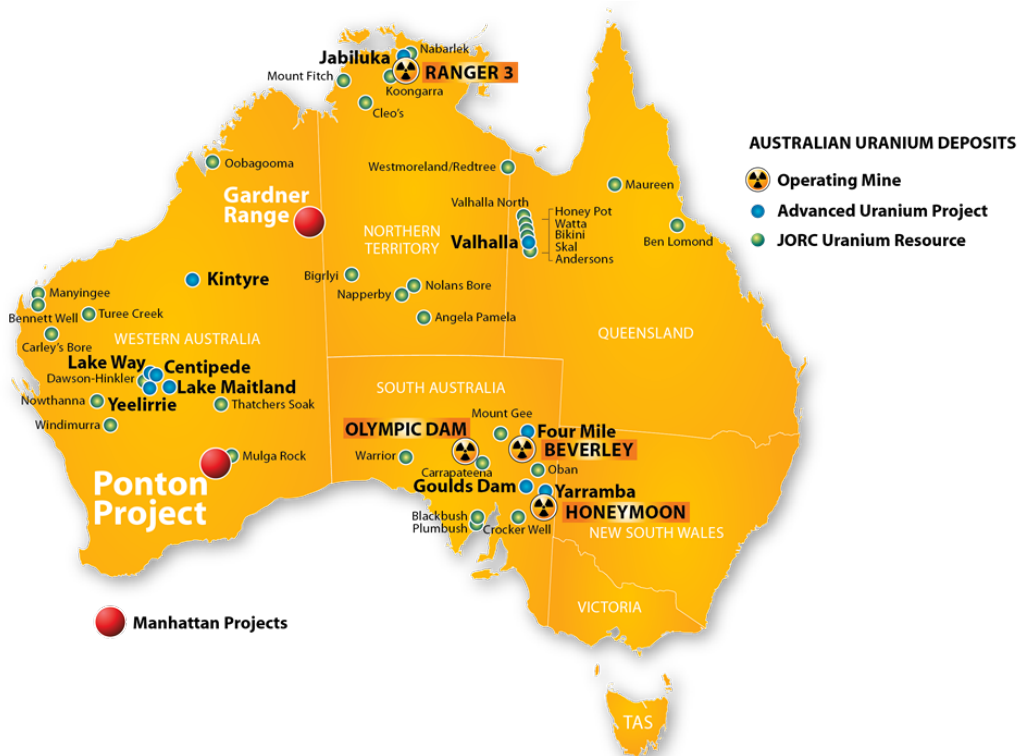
Jabiluka
Nabarlek
RANGER 3
Mount Fitch
Koongarra
Cleo's

AUSTRALIAN URANIUM DEPOSITS
Operating Mine
Advanced Uranium Project
JORC Uranium Resource

Oobagooma
Westmoreland/Redtree
Maureen
Gardner Range
Valhalla North
Honey Pot
Watta
Bikini
Skal
Andersons
NORTHERN TERRITORY
Valhalla
Ben Lomond
Kintyre
Bigrlyi
Nolans Bore
Napperby
Manyingee
Turee Creek
Bennett Well
Angela Pamela
WESTERN AUSTRALIA
QUEENSLAND
Carley's Bore
Lake Way
Centipede
Dawson-Hinkler
Lake Maitland
SOUTH AUSTRALIA
Nowthanna
Yeelirrie
Thatchers Soak
Mount Gee
Windimurra
OLYMPIC DAM
Four Mile
BEVERLEY
Mulga Rock
Warrior
Carrapateena
Oban
Ponton Project
Goulds Dam
Yarramba
HONEYMOON
Blackbush
Plumbush
Crocker Well
NEW SOUTH WALES
VICTORIA
Manhattan Projects
TAS